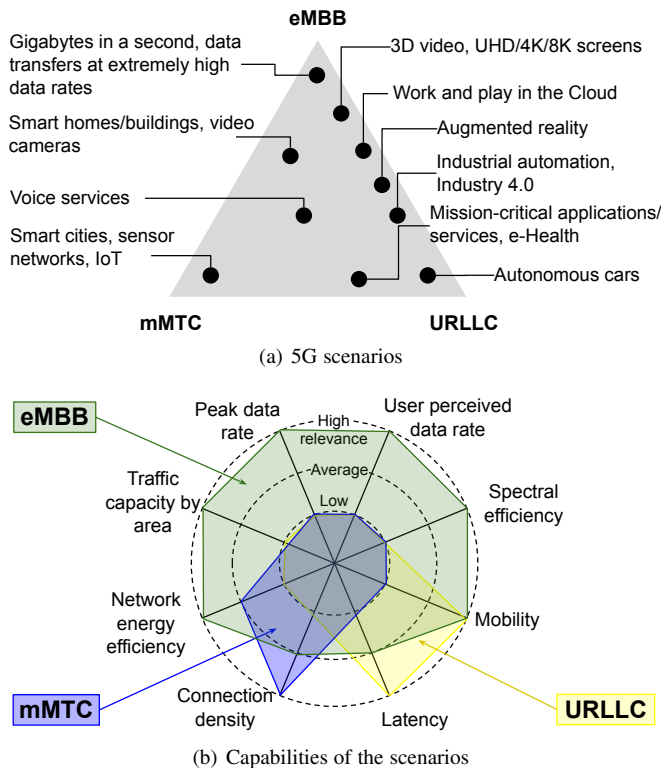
eMBB

Gigabytes in a second, data transfers at extremely high data rates

3D video, UHD/4K/8K screens

Work and play in the Cloud

Smart homes/buildings, video cameras

Augmented reality

Industrial automation, Industry 4.0

Voice services

Mission-critical applications/ services, e-Health

Smart cities, sensor networks, IoT

Autonomous cars

mMTC

URLLC

(a) 5G scenarios

eMBB

Peak data rate

High relevance

User perceived data rate

Average

Traffic capacity by area

Low

Spectral efficiency

Network energy efficiency

Mobility

mMTC

Connection density

Latency

URLLC

(b) Capabilities of the scenarios